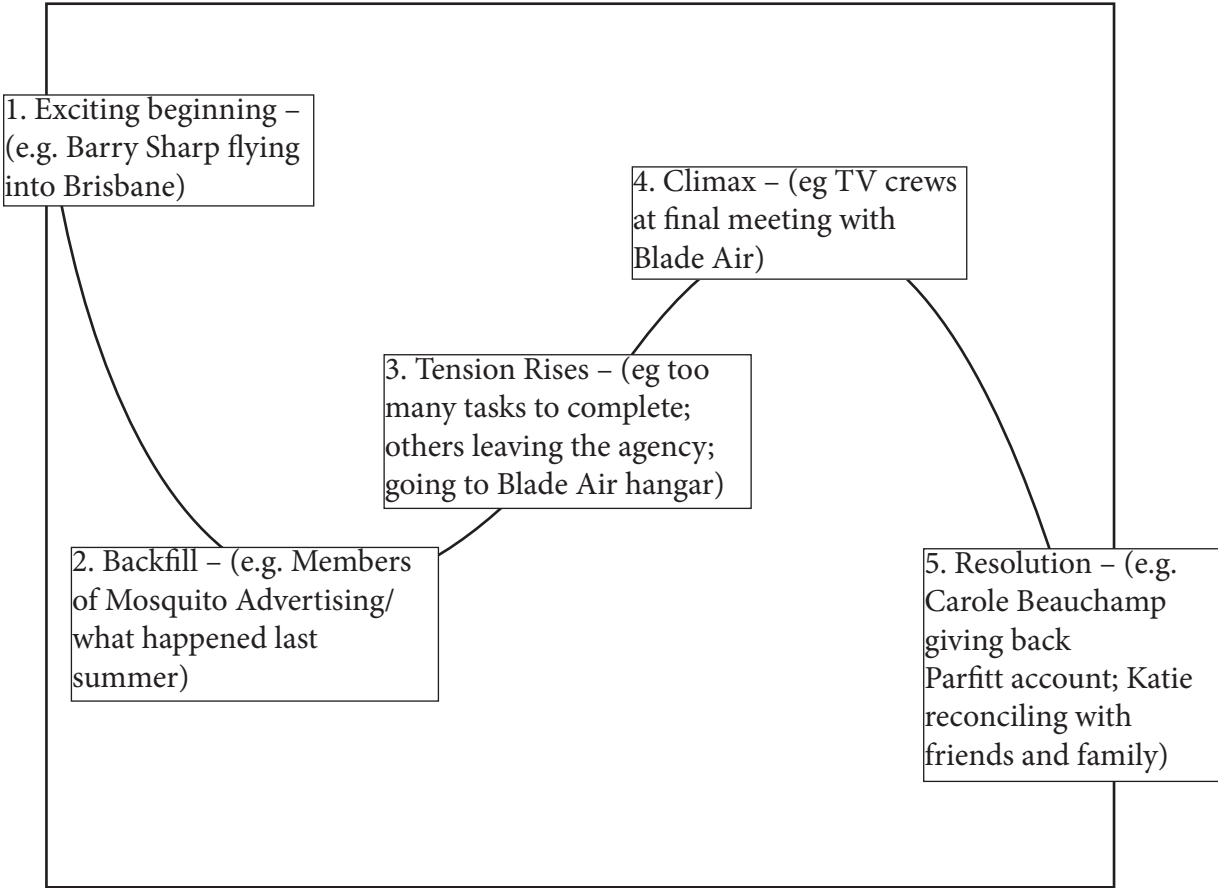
1. Exciting beginning – (e.g. Barry Sharp flying into Brisbane)

4. Climax – (eg TV crews at final meeting with Blade Air)

3. Tension Rises – (eg too many tasks to complete; others leaving the agency; going to Blade Air hangar)

2. Backfill – (e.g. Members of Mosquito Advertising/ what happened last summer)

5. Resolution – (e.g. Carole Beauchamp giving back Parfitt account; Katie reconciling with friends and family)